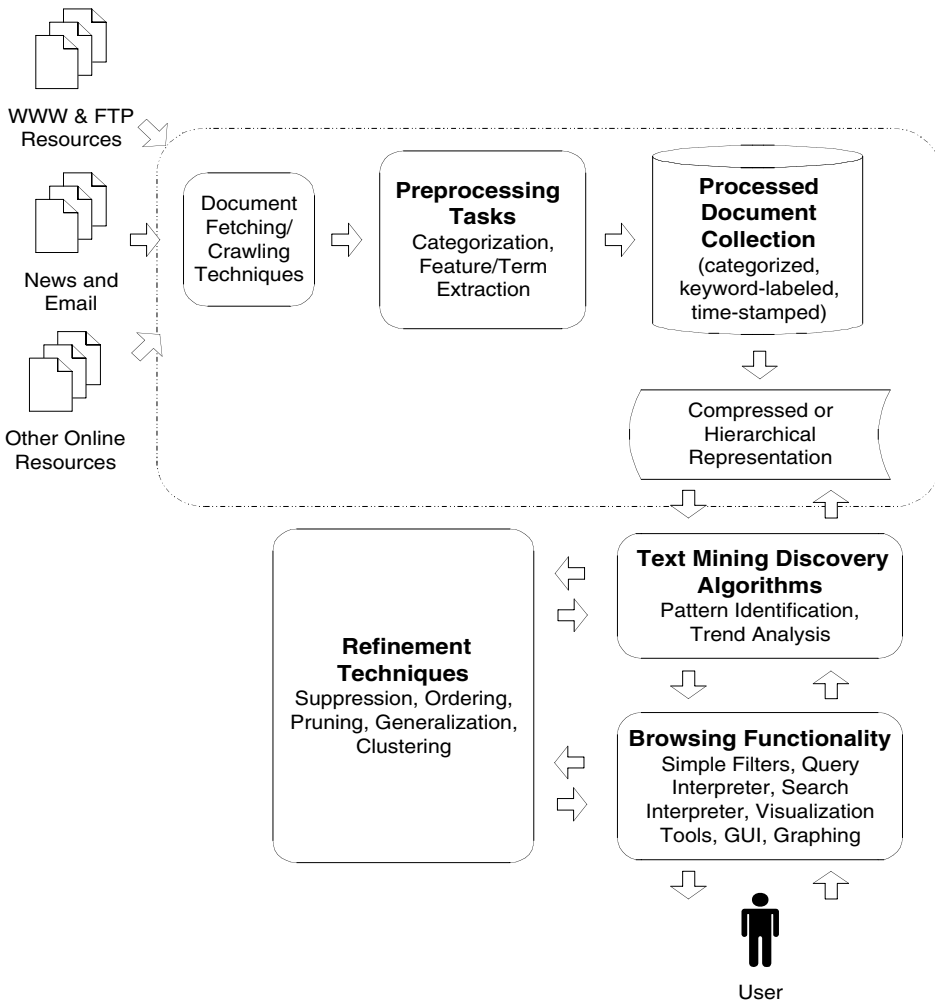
WWW & FTP Resources

News and Email

Other Online Resources

Document Fetching/ Crawling Techniques

**Preprocessing Tasks**
Categorization, Feature/Term Extraction

**Processed Document Collection**
(categorized, keyword-labeled, time-stamped)

Compressed or Hierarchical Representation

**Text Mining Discovery Algorithms**
Pattern Identification, Trend Analysis

**Refinement Techniques**
Suppression, Ordering, Pruning, Generalization, Clustering

**Browsing Functionality**
Simple Filters, Query Interpreter, Search Interpreter, Visualization Tools, GUI, Graphing

User